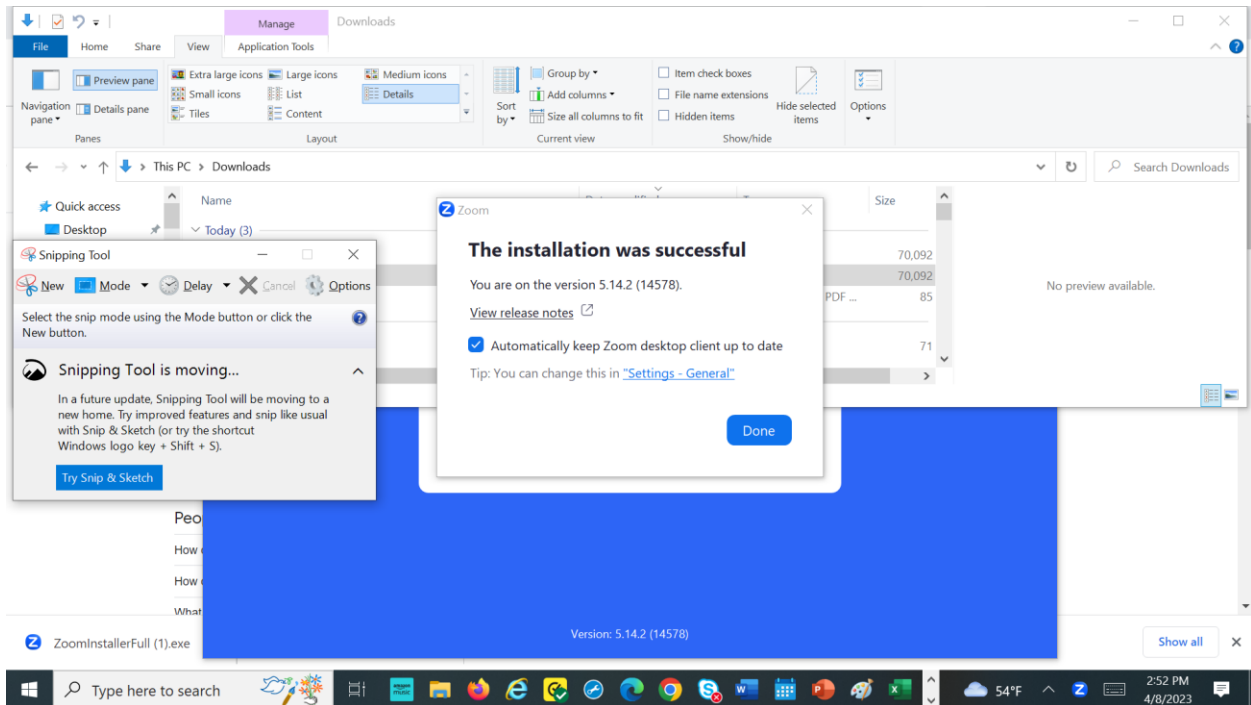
Manage
Downloads
File
Home
Share
View
Application Tools

Navigation pane
Preview pane
Details pane
Panes
Extra large icons
Large icons
Medium icons
Small icons
List
Details
Tiles
Content
Layout
Sort by
Group by
Add columns
Size all columns to fit
Current view
Item check boxes
File name extensions
Hidden items
Hide selected items
Show/hide
Options

This PC > Downloads
Search Downloads

Quick access
Desktop
Name
Today (3)
Size
70,092
70,092
PDF ...
85
71
No preview available.

Snipping Tool
New
Mode
Delay
Cancel
Options
Select the snip mode using the Mode button or click the New button.

Snipping Tool is moving...
In a future update, Snipping Tool will be moving to a new home. Try improved features and snip like usual with Snip & Sketch (or try the shortcut Windows logo key + Shift + S).
Try Snip & Sketch

Zoom
The installation was successful
You are on the version 5.14.2 (14578).
View release notes
Automatically keep Zoom desktop client up to date
Tip: You can change this in "Settings - General"
Done

Peo
How
How
What

Version: 5.14.2 (14578)

ZoomInstallerFull (1).exe
Show all

Type here to search
54°F
2:52 PM
4/8/2023